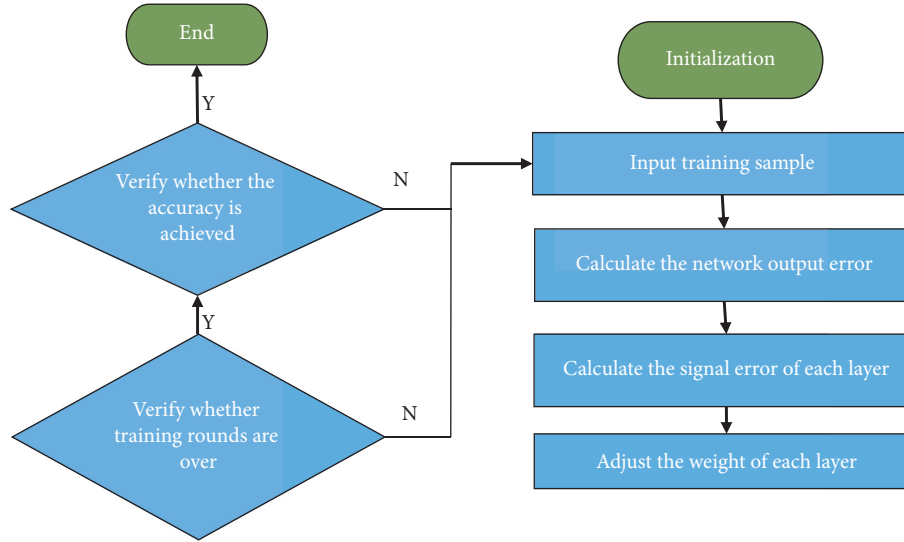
End

Y

Verify whether the accuracy is achieved

N

Y

Verify whether training rounds are over

N

Initialization

Input training sample

Calculate the network output error

Calculate the signal error of each layer

Adjust the weight of each layer